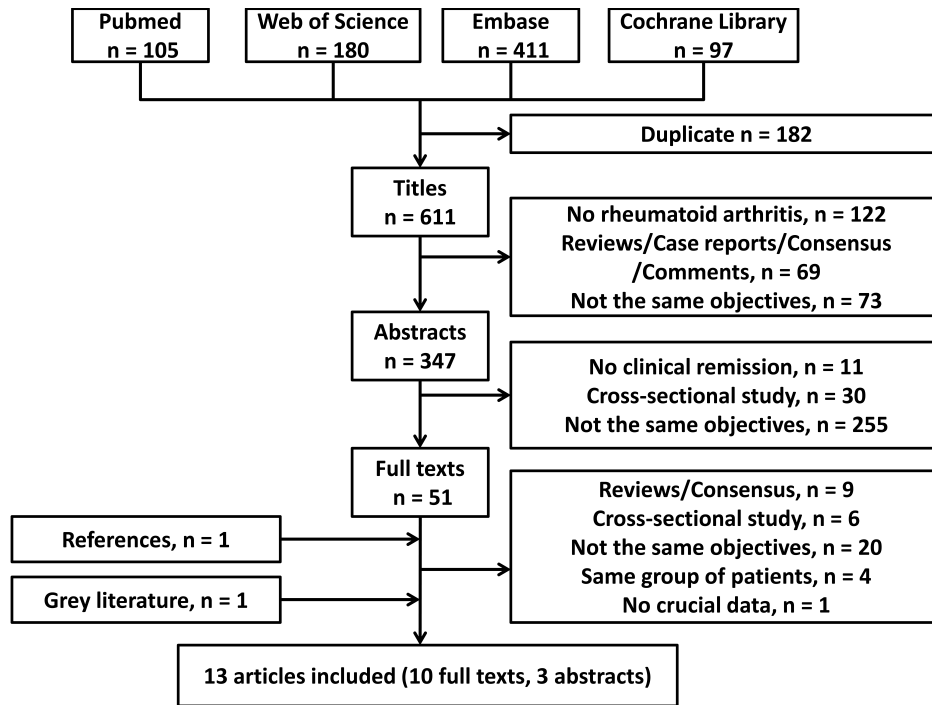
Pubmed
n = 105

Web of Science
n = 180

Embase
n = 411

Cochrane Library
n = 97

Duplicate n = 182

Titles
n = 611

No rheumatoid arthritis, n = 122
Reviews/Case reports/Consensus /Comments, n = 69
Not the same objectives, n = 73

Abstracts
n = 347

No clinical remission, n = 11
Cross-sectional study, n = 30
Not the same objectives, n = 255

Full texts
n = 51

Reviews/Consensus, n = 9
Cross-sectional study, n = 6
Not the same objectives, n = 20
Same group of patients, n = 4
No crucial data, n = 1

References, n = 1

Grey literature, n = 1

13 articles included (10 full texts, 3 abstracts)